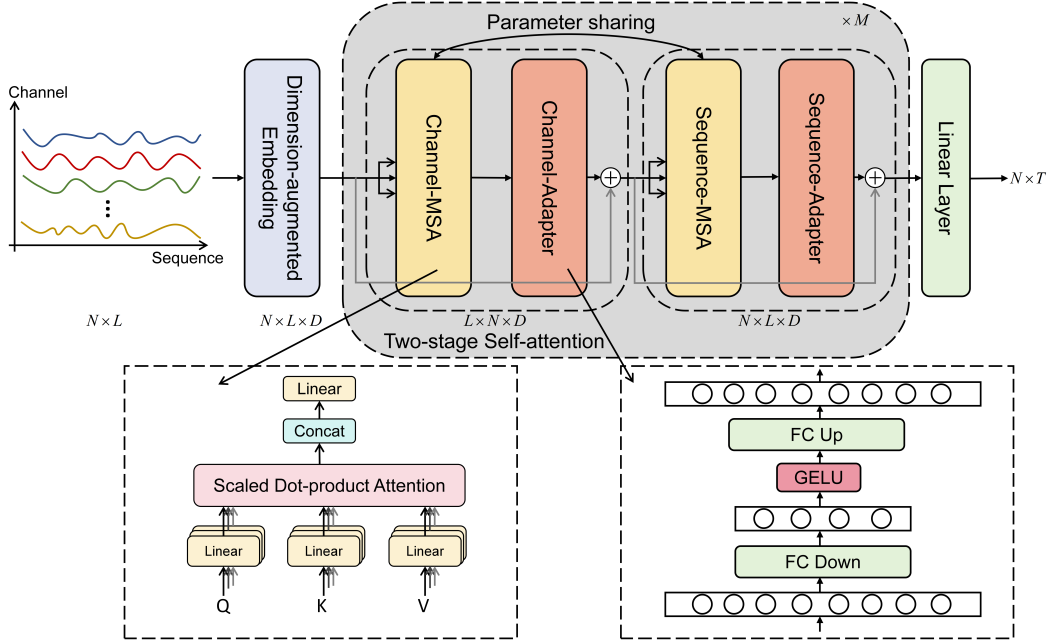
Parameter sharing

$\times M$

Channel

Sequence

Dimension-augmented Embedding

Channel-MSA

Channel-Adapter

Sequence-MSA

Sequence-Adapter

Linear Layer

$N \times T$

$N \times L$

$N \times L \times D$

$L \times N \times D$

$N \times L \times D$

Two-stage Self-attention

Linear

Concat

Scaled Dot-product Attention

Linear

Linear

Linear

Q

K

V

FC Up

GELU

FC Down